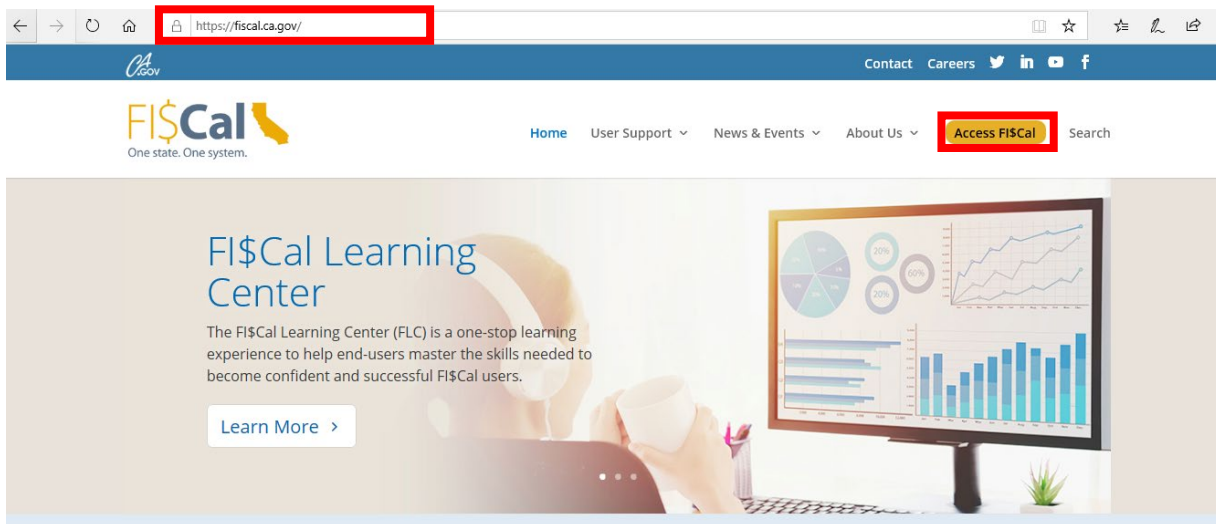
https://fiscal.ca.gov/

CA.GOV

Contact Careers

FI$Cal
One state. One system.

Home User Support News & Events About Us Access FI$Cal Search

FI$Cal Learning Center

The FI$Cal Learning Center (FLC) is a one-stop learning experience to help end-users master the skills needed to become confident and successful FI$Cal users.

Learn More ›

20%
60%
20%